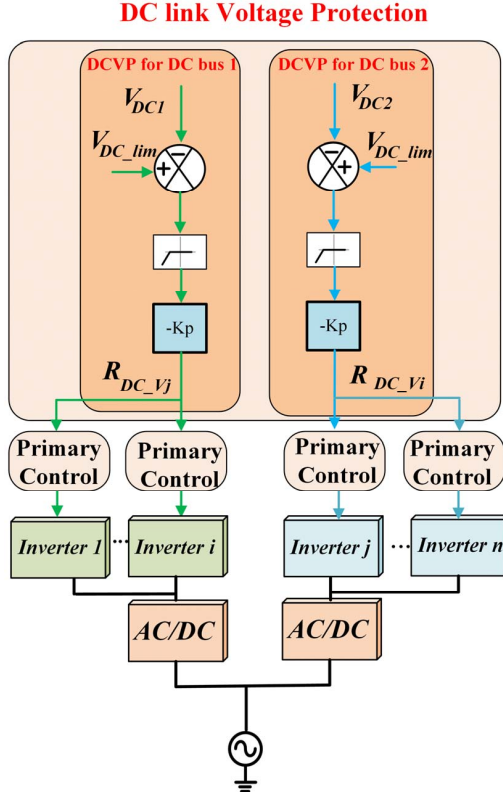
DC link Voltage Protection

DCVP for DC bus 1

$V_{DC1}$

$V_{DC\_lim}$

+

-

-Kp

$R_{DC\_Vj}$

DCVP for DC bus 2

$V_{DC2}$

$V_{DC\_lim}$

-

+

-Kp

$R_{DC\_Vi}$

Primary Control

Primary Control

Primary Control

Primary Control

Inverter 1

...

Inverter i

Inverter j

...

Inverter m

AC/DC

AC/DC